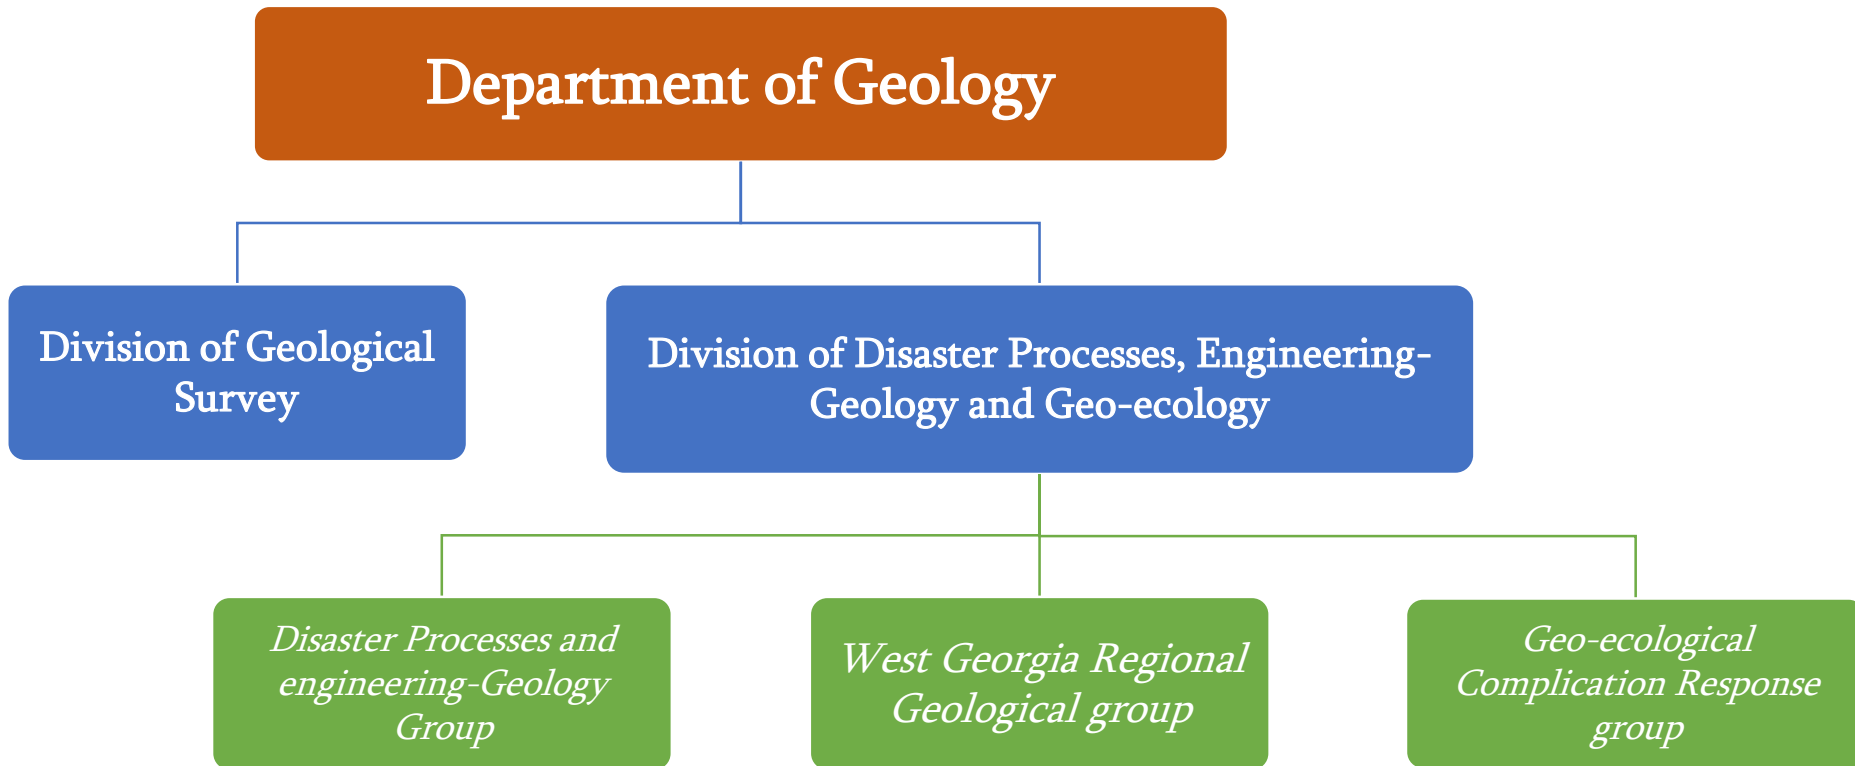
Department of Geology

Division of Geological Survey

Division of Disaster Processes, Engineering-Geology and Geo-ecology

Disaster Processes and engineering-Geology Group

West Georgia Regional Geological group

Geo-ecological Complication Response group